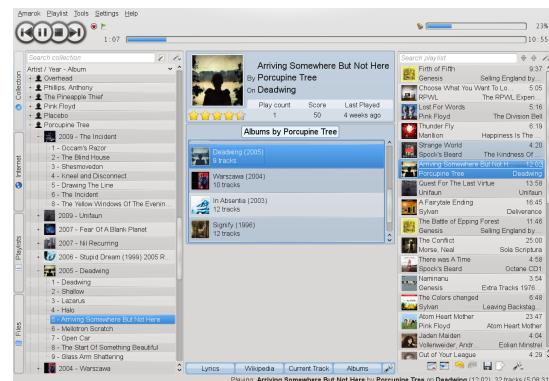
Amarok Playlist Tools Settings Help

1:07

23%

10:55

Search collection

Artist / Year - Album

Overhead
Phillips, Anthony
The Pineapple Thief
Pink Floyd
Placebo
Porcupine Tree
2009 - The Incident
1 - Occam's Razor
2 - The Blind House
3 - Great Expectations
4 - Kneel and Disconnect
5 - Drawing The Line
6 - The Incident
7 - The Yellow Windows Of The Evenin
2009 - Unifaun
2007 - Fear Of A Blank Planet
2007 - Nil Recurring
2006 - Stupid Dream (1999) 2005 R
2005 - Deadwing
1 - Deadwing
2 - Shallow
3 - Lazarus
4 - Halo
5 - Arriving Somewhere But Not Here
6 - Mellotron Scratch
7 - Open Car
8 - The Start Of Something Beautiful
9 - Glass Arm Shattering
2004 - Warszawa

Collection
Internet
Playlists
Files

Arriving Somewhere But Not Here
By Porcupine Tree
On Deadwing

| Play count | Score | Last Played |
|---|---|---|
| 1 | 50 | 4 weeks ago |

Albums by Porcupine Tree

Deadwing (2005)
9 tracks
Warszawa (2004)
10 tracks
In Absentia (2003)
12 tracks
Signify (1996)
12 tracks

Lyrics Wikipedia Current Track Albums

Search playlist

Firth of Fifth 9:37
Genesis Selling England by
Choose What You Want To Lo 5:05
RPWL The RPWL Experi
Lost For Words 5:16
Pink Floyd The Division Bell
Thunder Fly 6:19
Marillion Happiness Is The
Strange World 4:20
Spock's Beard The Kindness Of
Arriving Somewhere But Not H 12:02
Porcupine Tree Deadwing
Quest For The Last Virtue 13:58
Unifaun Unifaun
A Fairytale Ending 16:45
Sylvan Deliverance
The Battle of Epping Forest 11:46
Genesis Selling England by
The Conflict 25:00
Morse, Neal Sola Scriptura
There was A Time 4:58
Spock's Beard Octane CD1
Naminanu 3:54
Genesis Extra Tracks 1976
The Colors changed 6:48
Sylvan Leaving Backstag
Atom Heart Mother 23:47
Pink Floyd Atom Heart Mother
Jaden Malden 4:04
Vollenweider, Andr Eolian Minstrel
Out of Your League 4:29

Playing: Arriving Somewhere But Not Here by Porcupine Tree on Deadwing (12:02), 32 tracks (5:08:3